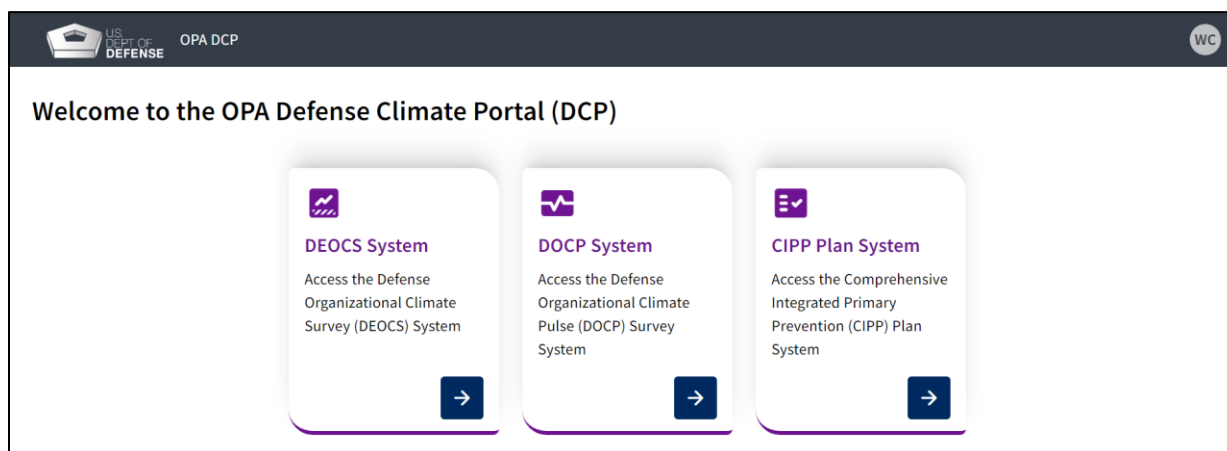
U.S. DEPT OF DEFENSE

OPA DCP

WC

Welcome to the OPA Defense Climate Portal (DCP)

DEOCS System

Access the Defense Organizational Climate Survey (DEOCS) System

DOCP System

Access the Defense Organizational Climate Pulse (DOCP) Survey System

CIPP Plan System

Access the Comprehensive Integrated Primary Prevention (CIPP) Plan System